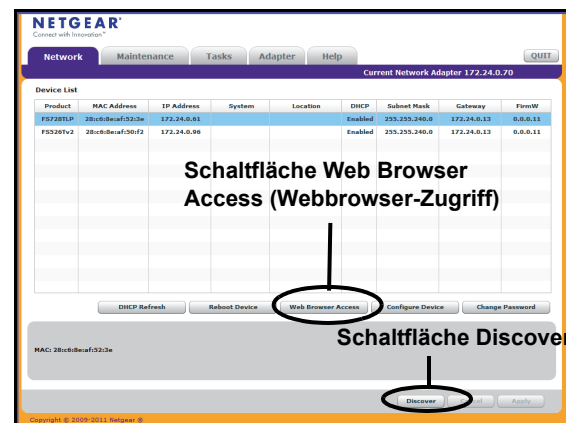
NETGEAR®
Connect with Innovation™

Network | Maintenance | Tasks | Adapter | Help | QUIT

Current Network Adapter 172.24.0.70

Device List

| Product | MAC Address | IP Address | System | Location | DHCP | Subnet Mask | Gateway | FirmW |
|---|---|---|---|---|---|---|---|---|
| FS728TLP | 28:c6:8e:af:52:3e | 172.24.0.81 | | | Enabled | 255.255.240.0 | 172.24.0.13 | 0.0.0.11 |
| FS526Tv2 | 28:c6:8e:af:50:f2 | 172.24.0.96 | | | Enabled | 255.255.240.0 | 172.24.0.13 | 0.0.0.11 |

Schaltfläche Web Browser Access (Webbrowser-Zugriff)

DHCP Refresh | Reboot Device | Web Browser Access | Configure Device | Change Password

Schaltfläche Discover

MAC: 28:c6:8e:af:52:3e

Discover | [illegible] | Apply

Copyright © 2009-2011 Netgear ®